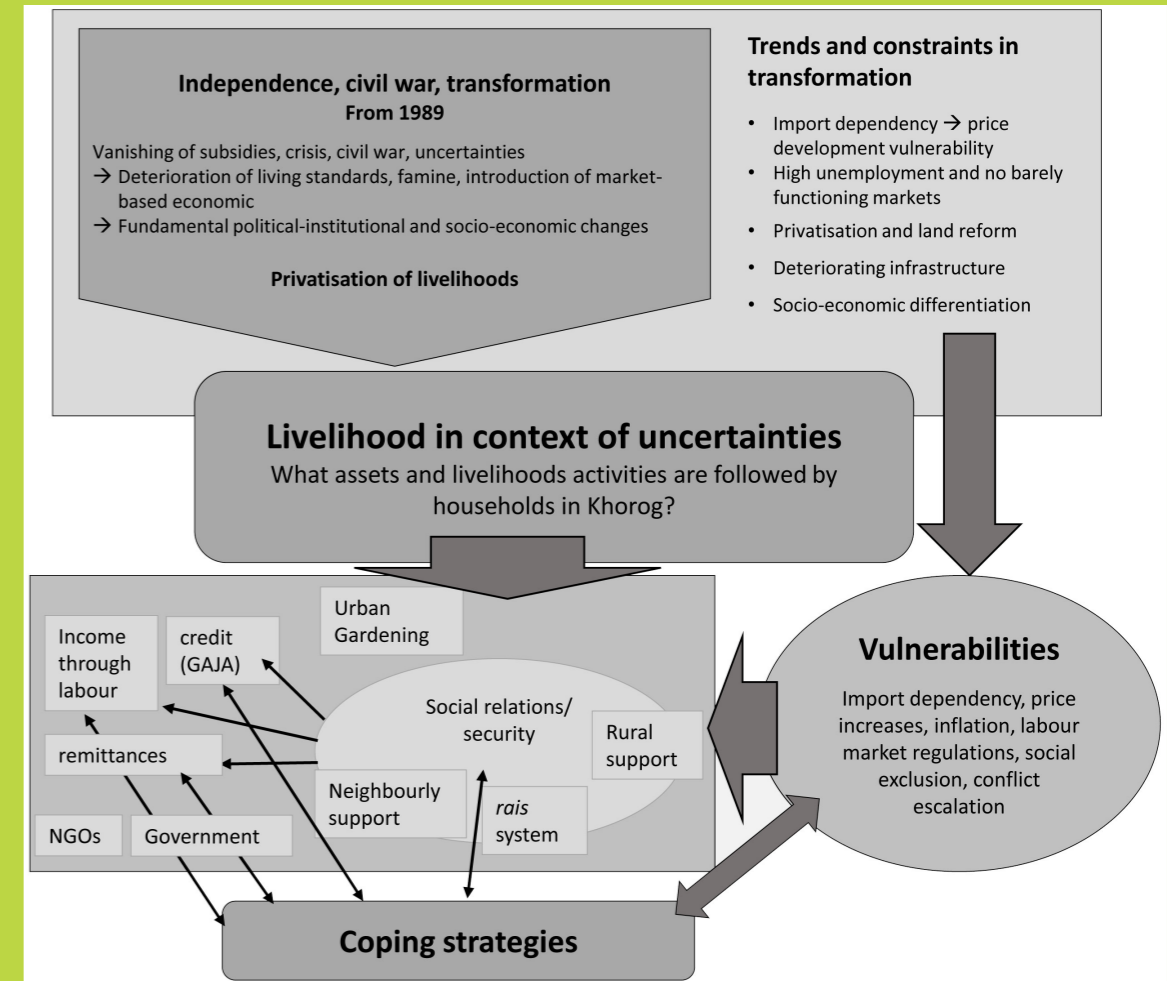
**Independence, civil war, transformation**
**From 1989**

Vanishing of subsidies, crisis, civil war, uncertainties
→ Deterioration of living standards, famine, introduction of market-based economic
→ Fundamental political-institutional and socio-economic changes

**Privatisation of livelihoods**

**Trends and constraints in transformation**

- Import dependency → price development vulnerability
- High unemployment and no barely functioning markets
- Privatisation and land reform
- Deteriorating infrastructure
- Socio-economic differentiation

**Livelihood in context of uncertainties**
What assets and livelihoods activities are followed by households in Khorog?

Income through labour

credit (GAJA)

Urban Gardening

Social relations/ security

Rural support

remittances

Neighbourly support

*rais* system

NGOs

Government

**Vulnerabilities**

Import dependency, price increases, inflation, labour market regulations, social exclusion, conflict escalation

**Coping strategies**